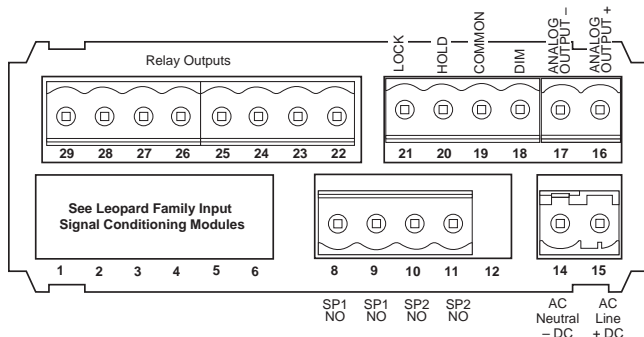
Relay Outputs

LOCK HOLD COMMON DIM ANALOG OUTPUT – ANALOG OUTPUT +

29 28 27 26 25 24 23 22

21 20 19 18 17 16

See Leopard Family Input Signal Conditioning Modules

1 2 3 4 5 6

8 9 10 11 12

14 15

SP1 NO

SP1 NO

SP2 NO

SP2 NO

AC Neutral – DC

AC Line + DC